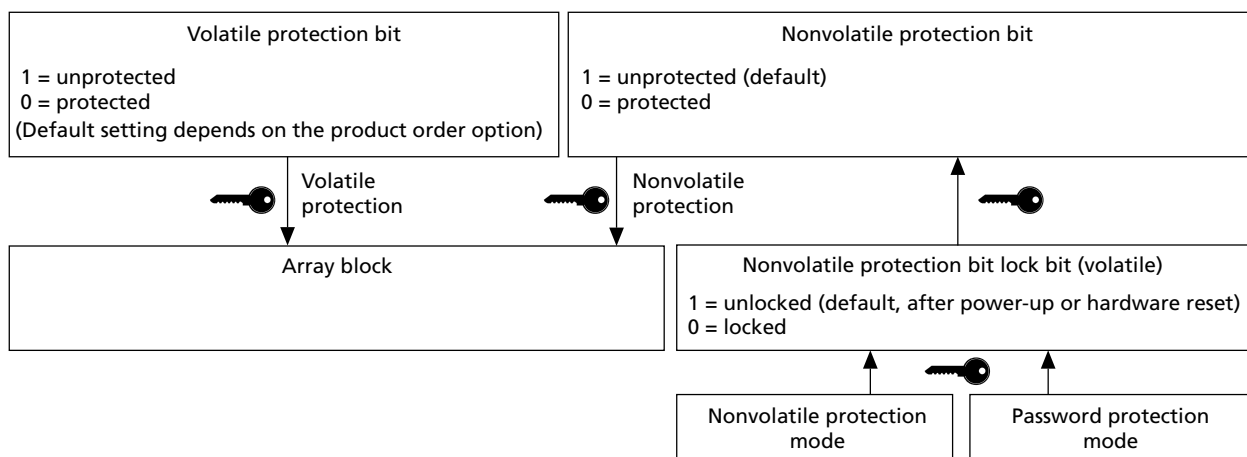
Volatile protection bit

1 = unprotected
0 = protected
(Default setting depends on the product order option)

Nonvolatile protection bit

1 = unprotected (default)
0 = protected

Volatile protection

Nonvolatile protection

Array block

Nonvolatile protection bit lock bit (volatile)

1 = unlocked (default, after power-up or hardware reset)
0 = locked

Nonvolatile protection mode

Password protection mode